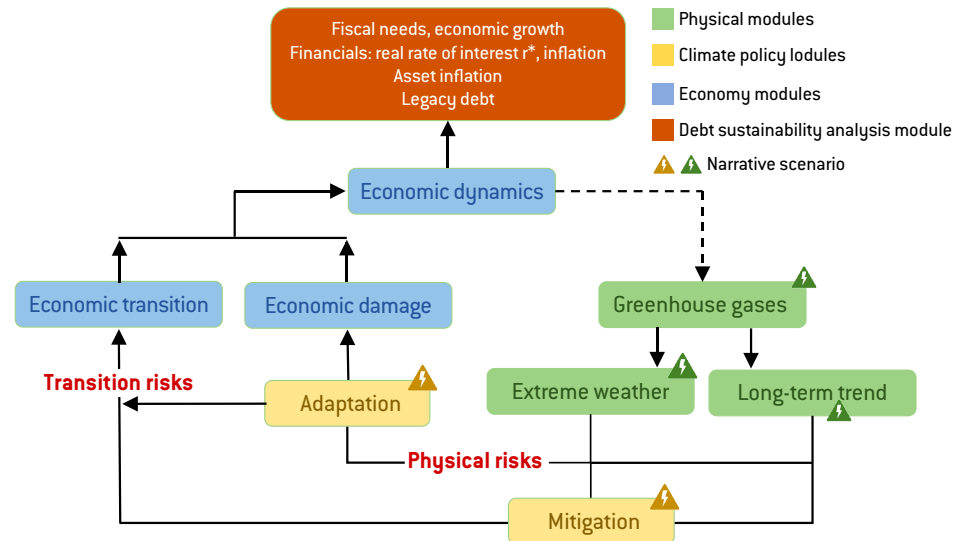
Fiscal needs, economic growth
Financials: real rate of interest r*, inflation
Asset inflation
Legacy debt

Physical modules
Climate policy lodules
Economy modules
Debt sustainability analysis module
Narrative scenario

Economic dynamics

Economic transition

Economic damage

Greenhouse gases

Transition risks

Adaptation

Extreme weather

Long-term trend

Physical risks

Mitigation